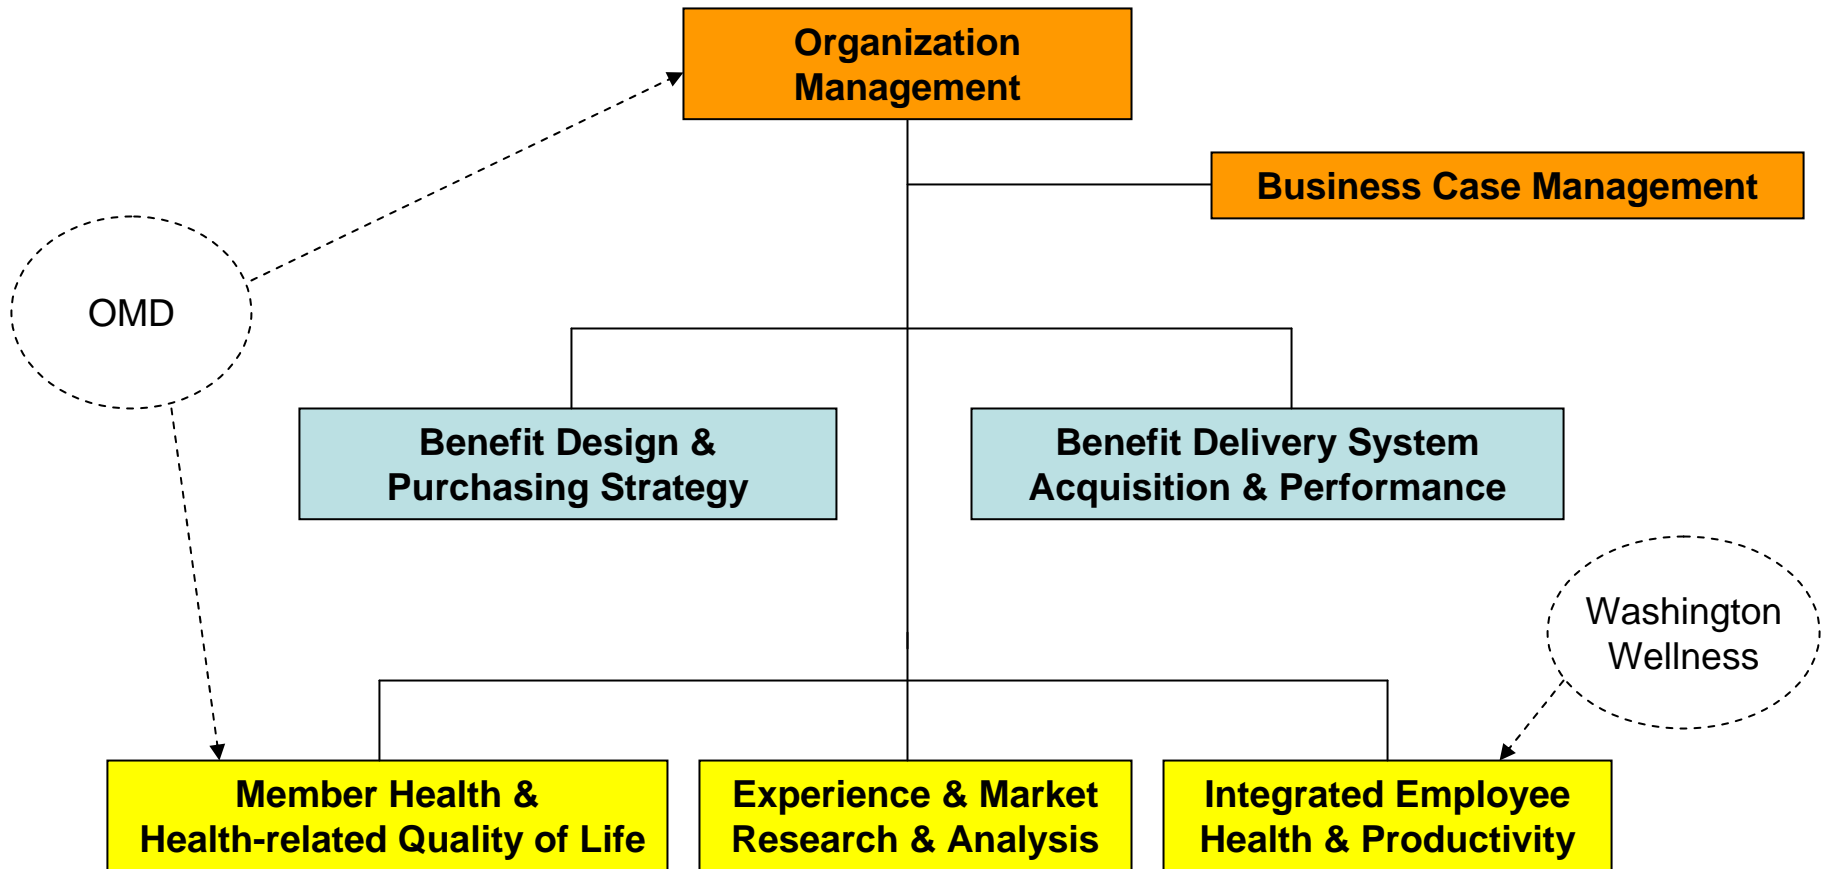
Organization Management

Business Case Management

OMD

Benefit Design & Purchasing Strategy

Benefit Delivery System Acquisition & Performance

Washington Wellness

Member Health & Health-related Quality of Life

Experience & Market Research & Analysis

Integrated Employee Health & Productivity